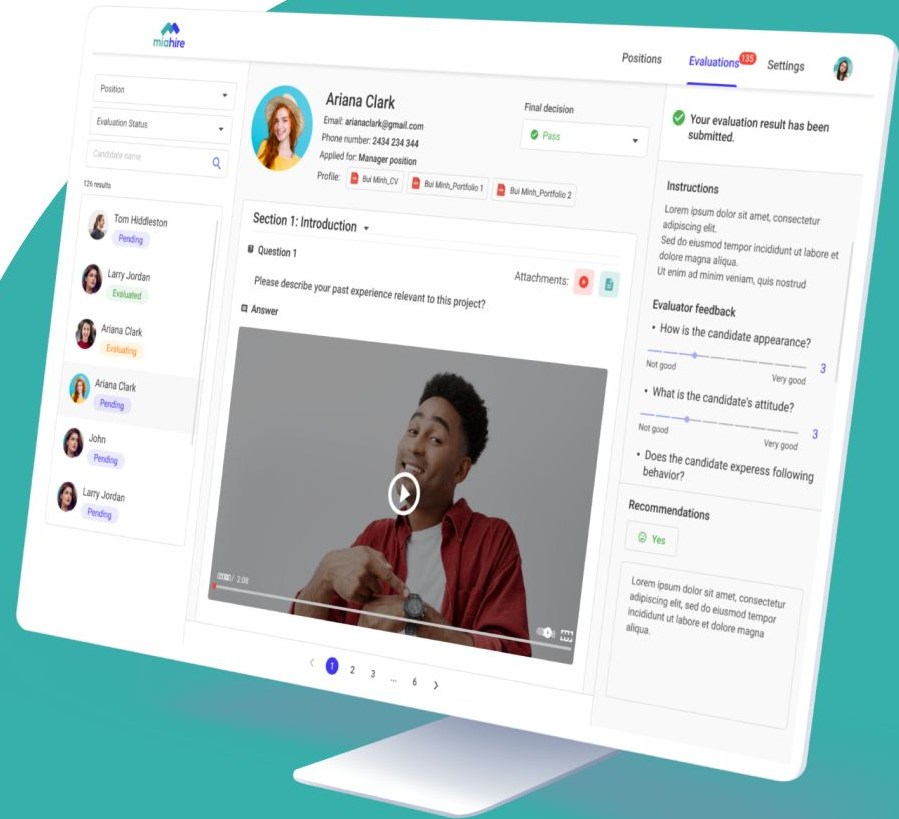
miahire

Positions Evaluations 135 Settings

Position

Evaluation Status

Candidate name

126 results

Tom Hiddleston
Pending

Larry Jordan
Evaluated

Ariana Clark
Evaluating

Ariana Clark
Pending

John
Pending

Larry Jordan
Pending

Ariana Clark
Email: arianaclark@gmail.com
Phone number: 2434 234 344
Applied for: Manager position
Profile: Bui Minh_CV Bui Minh_Portfolio 1 Bui Minh_Portfolio 2

Final decision
Pass

Section 1: Introduction

Question 1

Attachments:

Please describe your past experience relevant to this project?

Answer

0:00 / 2:08

‹ 1 2 3 ... 6 ›

Your evaluation result has been submitted.

Instructions

Lorem ipsum dolor sit amet, consectetur adipiscing elit.
Sed do eiusmod tempor incididunt ut labore et dolore magna aliqua.
Ut enim ad minim veniam, quis nostrud

Evaluator feedback

• How is the candidate appearance?
Not good Very good 3

• What is the candidate's attitude?
Not good Very good 3

• Does the candidate experess following behavior?

Recommendations

Yes

Lorem ipsum dolor sit amet, consectetur adipiscing elit, sed do eiusmod tempor incididunt ut labore et dolore magna aliqua.